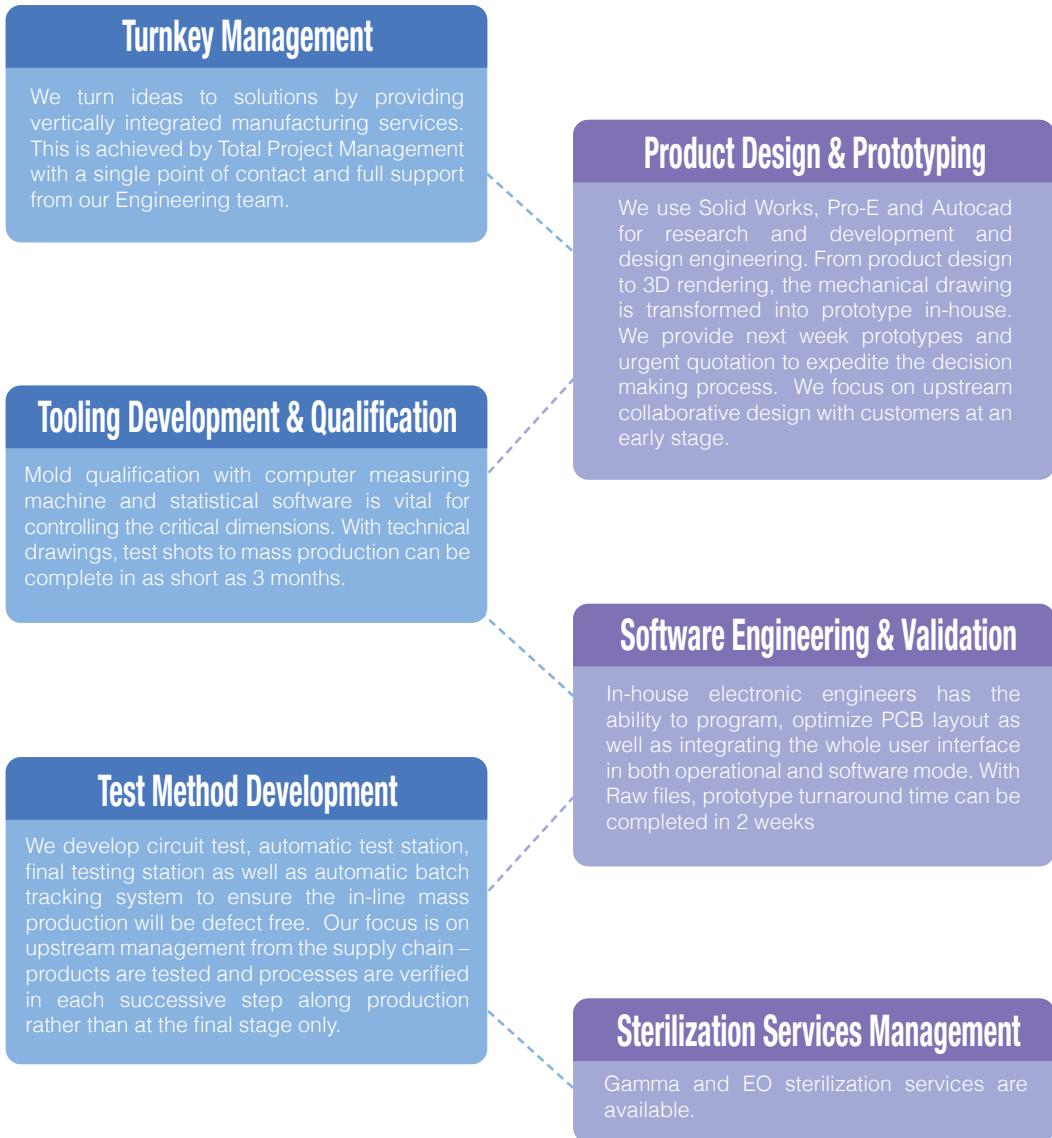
Turnkey Management

We turn ideas to solutions by providing vertically integrated manufacturing services. This is achieved by Total Project Management with a single point of contact and full support from our Engineering team.

Product Design & Prototyping

We use Solid Works, Pro-E and Autocad for research and development and design engineering. From product design to 3D rendering, the mechanical drawing is transformed into prototype in-house. We provide next week prototypes and urgent quotation to expedite the decision making process. We focus on upstream collaborative design with customers at an early stage.

Tooling Development & Qualification

Mold qualification with computer measuring machine and statistical software is vital for controlling the critical dimensions. With technical drawings, test shots to mass production can be complete in as short as 3 months.

Software Engineering & Validation

In-house electronic engineers has the ability to program, optimize PCB layout as well as integrating the whole user interface in both operational and software mode. With Raw files, prototype turnaround time can be completed in 2 weeks

Test Method Development

We develop circuit test, automatic test station, final testing station as well as automatic batch tracking system to ensure the in-line mass production will be defect free. Our focus is on upstream management from the supply chain – products are tested and processes are verified in each successive step along production rather than at the final stage only.

Sterilization Services Management

Gamma and EO sterilization services are available.